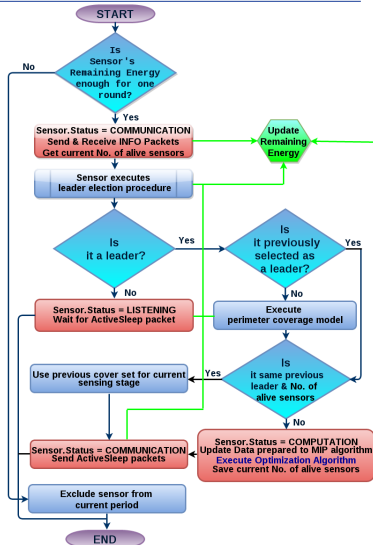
START

Is Sensor's Remaining Energy enough for one round?

No

Yes

Sensor.Status = COMMUNICATION
Send & Receive INFO Packets
Get current No. of alive sensors

Update Remaining Energy

Sensor executes leader election procedure

Is it a leader?

Yes

Is it previously selected as a leader?

Yes

No

No

Sensor.Status = LISTENING
Wait for ActiveSleep packet

Execute perimeter coverage model

Use previous cover set for current sensing stage

Yes

Is it same previous leader & No. of alive sensors

No

Sensor.Status = COMPUTATION
Update Data prepared to MIP algorithm
Execute Optimization Algorithm
Save current No. of alive sensors

Sensor.Status = COMMUNICATION
Send ActiveSleep packets

Exclude sensor from current period

END